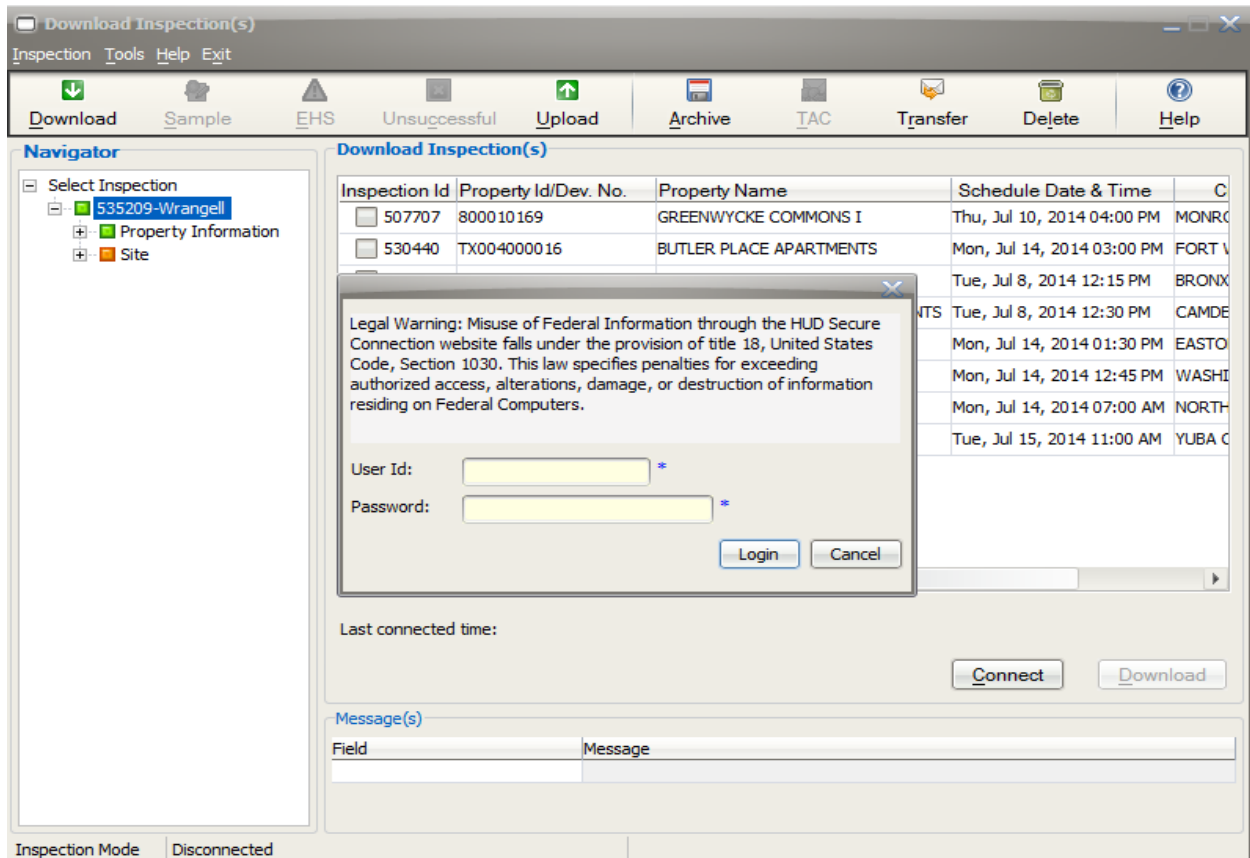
Download Inspection(s)

Inspection Tools Help Exit

Download Sample EHS Unsuccessful Upload Archive TAC Transfer Delete Help

Navigator

Select Inspection
535209-Wrangell
Property Information
Site

Download Inspection(s)

| Inspection Id | Property Id/Dev. No. | Property Name | Schedule Date & Time | C |
|---|---|---|---|---|
| 507707 | 800010169 | GREENWYCKE COMMONS I | Thu, Jul 10, 2014 04:00 PM | MONR |
| 530440 | TX004000016 | BUTLER PLACE APARTMENTS | Mon, Jul 14, 2014 03:00 PM | FORT |
| | | | Tue, Jul 8, 2014 12:15 PM | BRONX |
| | | NTS | Tue, Jul 8, 2014 12:30 PM | CAMDE |
| | | | Mon, Jul 14, 2014 01:30 PM | EASTO |
| | | | Mon, Jul 14, 2014 12:45 PM | WASHI |
| | | | Mon, Jul 14, 2014 07:00 AM | NORTH |
| | | | Tue, Jul 15, 2014 11:00 AM | YUBA C |

Legal Warning: Misuse of Federal Information through the HUD Secure Connection website falls under the provision of title 18, United States Code, Section 1030. This law specifies penalties for exceeding authorized access, alterations, damage, or destruction of information residing on Federal Computers.

User Id: *
Password: *

Login Cancel

Last connected time:

Connect Download

Message(s)

| Field | Message |
|---|---|
| | |

Inspection Mode Disconnected